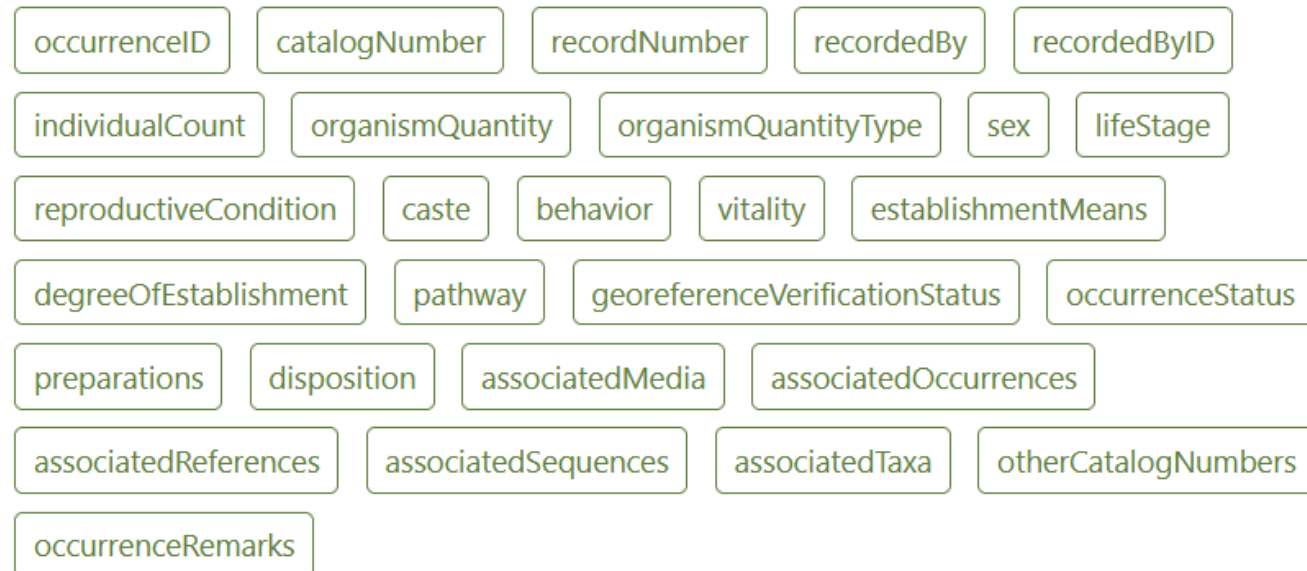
occurrenceID catalogNumber recordNumber recordedBy recordedByID

individualCount organismQuantity organismQuantityType sex lifeStage

reproductiveCondition caste behavior vitality establishmentMeans

degreeOfEstablishment pathway georeferenceVerificationStatus occurrenceStatus

preparations disposition associatedMedia associatedOccurrences

associatedReferences associatedSequences associatedTaxa otherCatalogNumbers

occurrenceRemarks